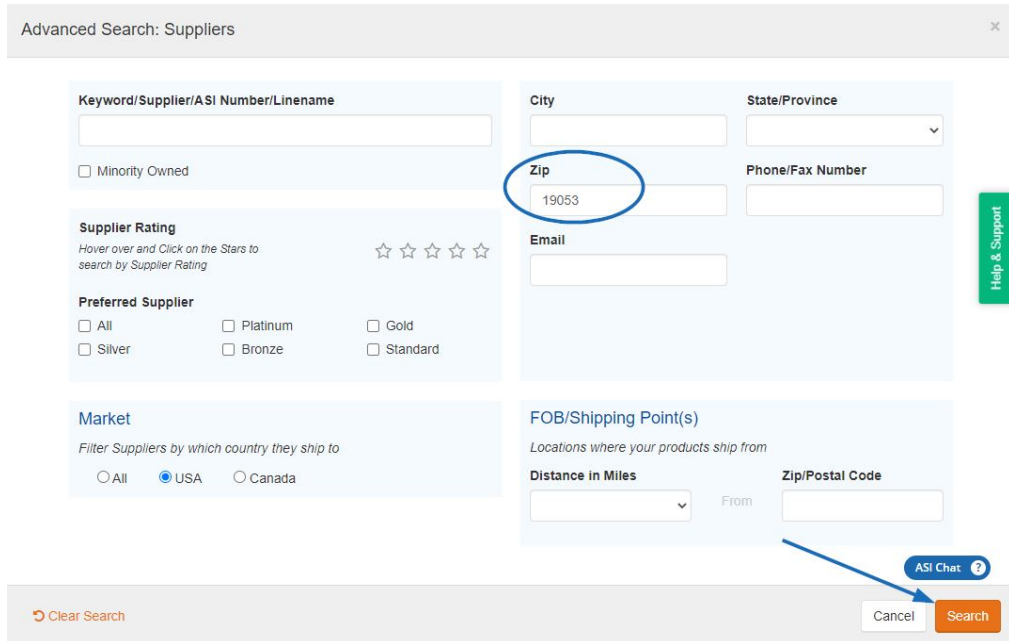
Advanced Search: Suppliers

×

Keyword/Supplier/ASI Number/Linename

Minority Owned

Supplier Rating

Hover over and Click on the Stars to search by Supplier Rating

Preferred Supplier

All

Platinum

Gold

Silver

Bronze

Standard

City

State/Province

Zip

19053

Phone/Fax Number

Email

Help & Support

Market

Filter Suppliers by which country they ship to

All

USA

Canada

FOB/Shipping Point(s)

Locations where your products ship from

Distance in Miles

From

Zip/Postal Code

ASI Chat

Clear Search

Cancel

Search